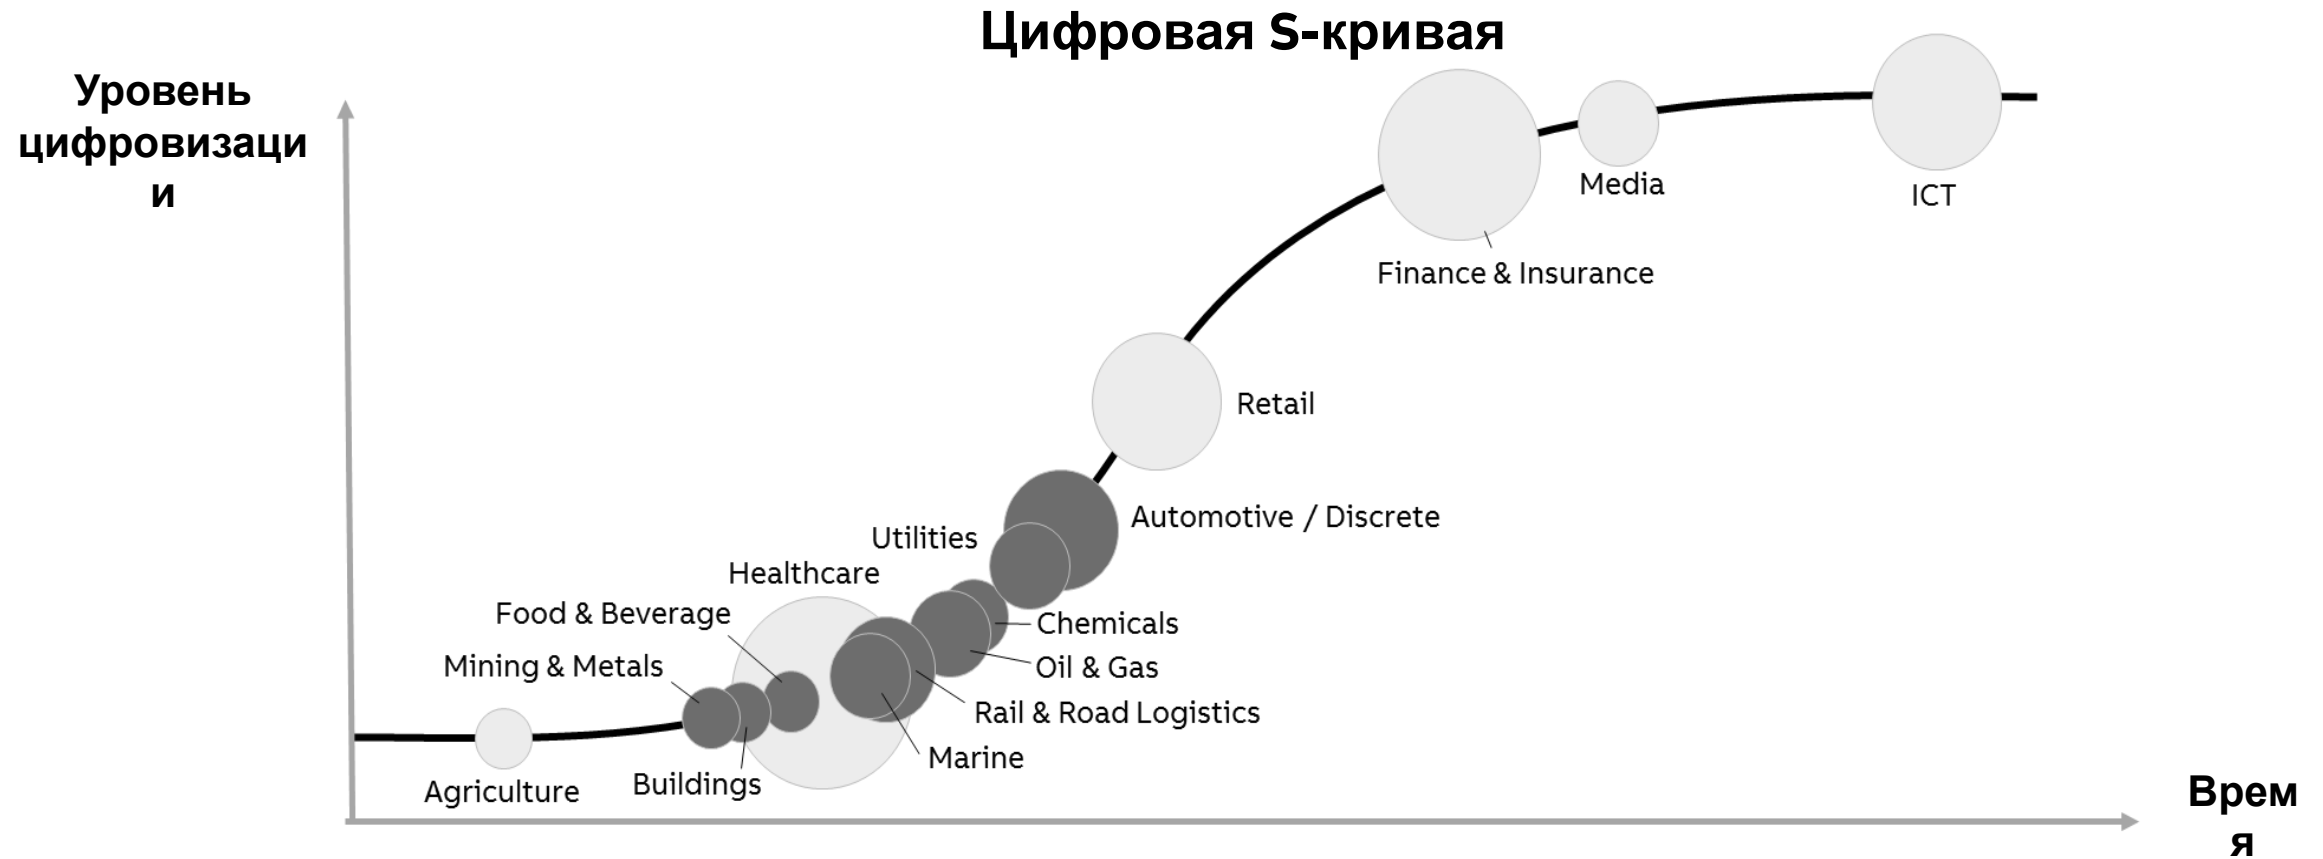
Цифровая S-кривая

Уровень цифровизации

Media

ICT

Finance & Insurance

Retail

Automotive / Discrete

Utilities

Healthcare

Food & Beverage

Chemicals

Mining & Metals

Oil & Gas

Rail & Road Logistics

Marine

Agriculture

Buildings

Время